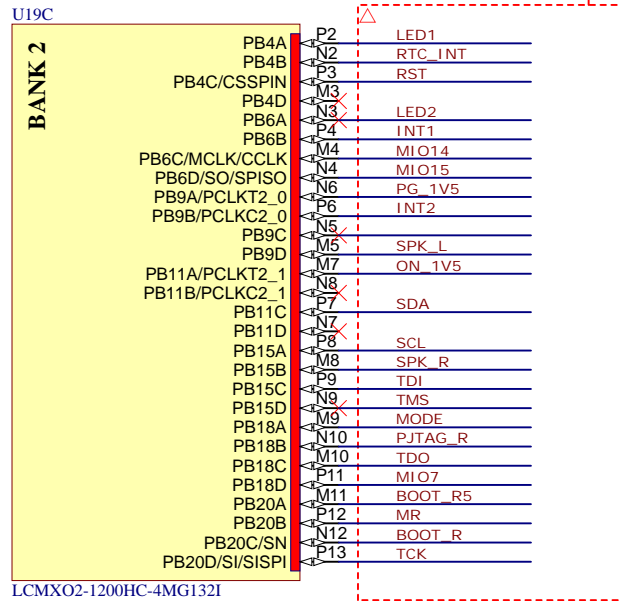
U19C

BANK 2

PB4A P2 LED1
PB4B N2 RTC_INT
PB4C/CSSPIN P3 RST
PB4D M3
PB6A N3 LED2
PB6B P4 INT1
PB6C/MCLK/CCLK M4 MIO14
PB6D/SO/SPISO N4 MIO15
PB9A/PCLKT2_0 N6 PG_1V5
PB9B/PCLKC2_0 P6 INT2
PB9C N5
PB9D M5 SPK_L
PB11A/PCLKT2_1 M7 ON_1V5
PB11B/PCLKC2_1 N8
PB11C P7 SDA
PB11D N7
PB15A P8 SCL
PB15B M8 SPK_R
PB15C P9 TDI
PB15D N9 TMS
PB18A M9 MODE
PB18B N10 PJTAG_R
PB18C M10 TDO
PB18D P11 MIO7
PB20A M11 BOOT_R5
PB20B P12 MR
PB20C/SN N12 BOOT_R
PB20D/SI/SISPI P13 TCK

LCMXO2-1200HC-4MG132I